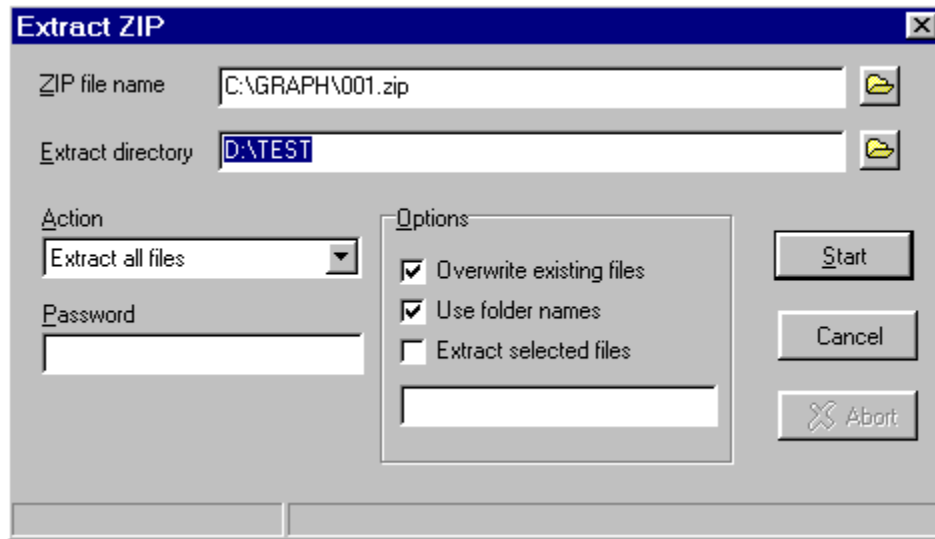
Extract ZIP

ZIP file name C:\GRAPH\001.zip

Extract directory D:\TEST

Action
Extract all files

Password

Options
Overwrite existing files
Use folder names
Extract selected files

Start
Cancel
Abort